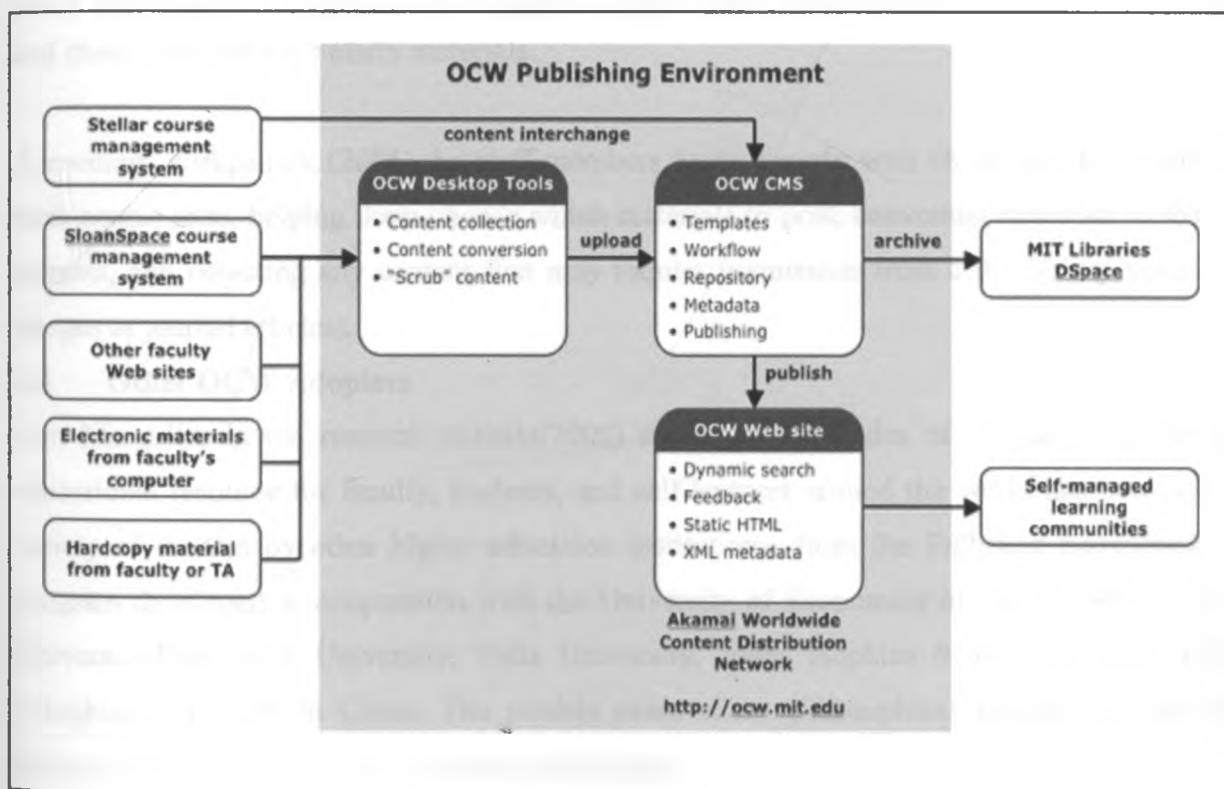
OCW Publishing Environment

Stellar course management system

SloanSpace course management system

Other faculty Web sites

Electronic materials from faculty's computer

Hardcopy material from faculty or TA

content interchange

OCW Desktop Tools
• Content collection
• Content conversion
• "Scrub" content

upload

OCW CMS
• Templates
• Workflow
• Repository
• Metadata
• Publishing

archive

MIT Libraries DSpace

publish

OCW Web site
• Dynamic search
• Feedback
• Static HTML
• XML metadata

Self-managed learning communities

Akamai Worldwide Content Distribution Network

http://ocw.mit.edu